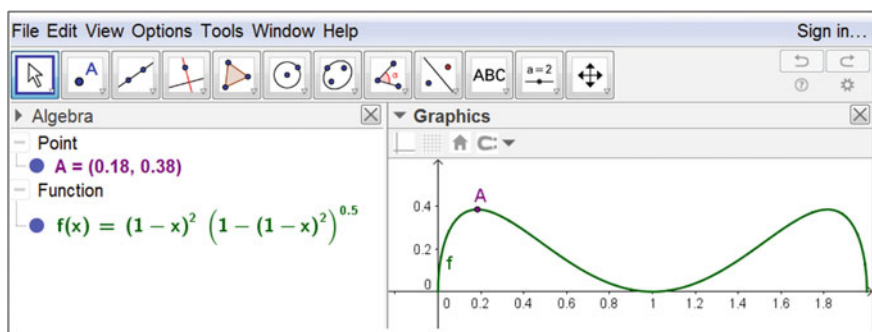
File Edit View Options Tools Window Help

Sign in...

ABC

a=2

Algebra

Point

A = (0.18, 0.38)

Function

$f(x) = (1-x)^2 \left(1-(1-x)^2\right)^{0.5}$

Graphics

A

0.4

0.2

f

0

0

0.2

0.4

0.6

0.8

1

1.2

1.4

1.6

1.8